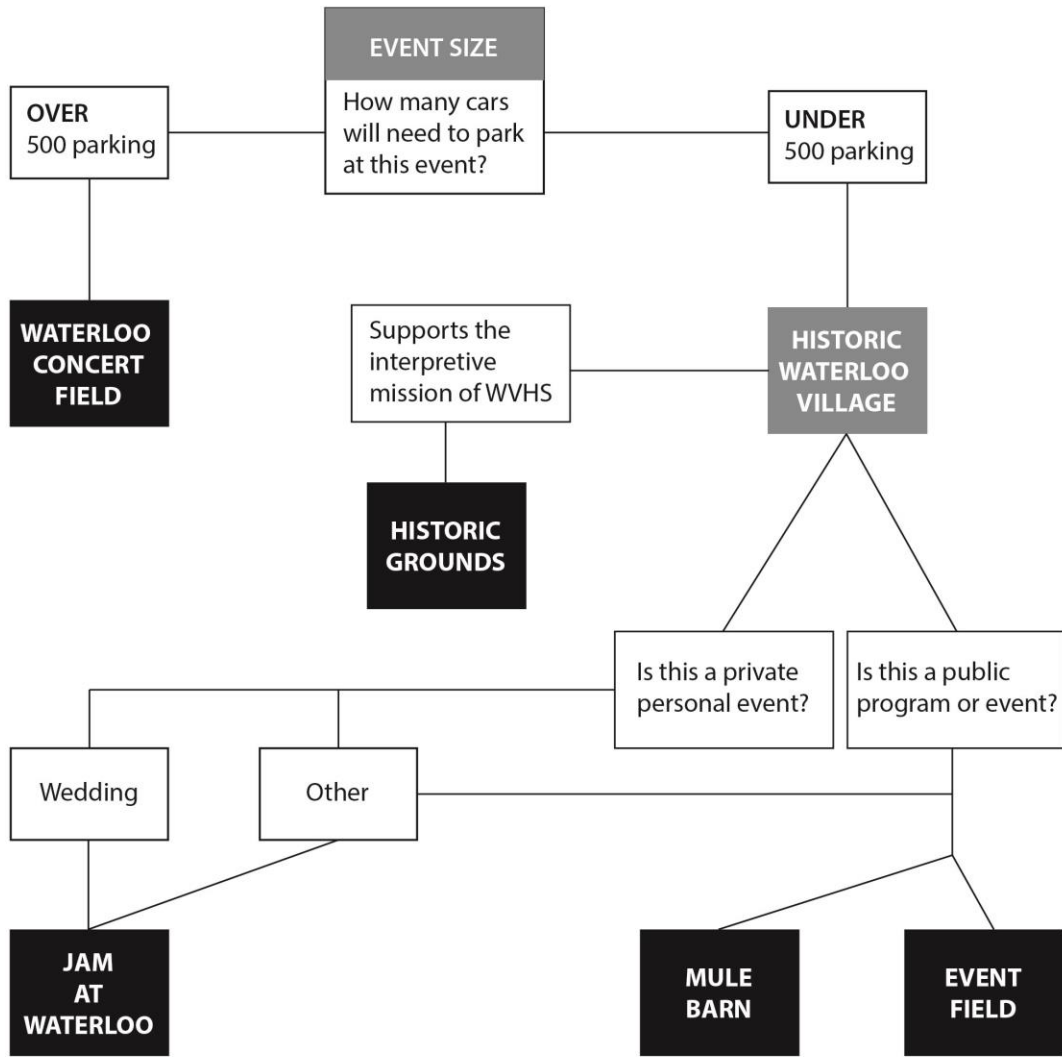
EVENT SIZE

How many cars will need to park at this event?

OVER
500 parking

UNDER
500 parking

WATERLOO CONCERT FIELD

Supports the interpretive mission of WVHS

HISTORIC WATERLOO VILLAGE

HISTORIC GROUNDS

Is this a private personal event?

Is this a public program or event?

Wedding

Other

JAM AT WATERLOO

MULE BARN

EVENT FIELD